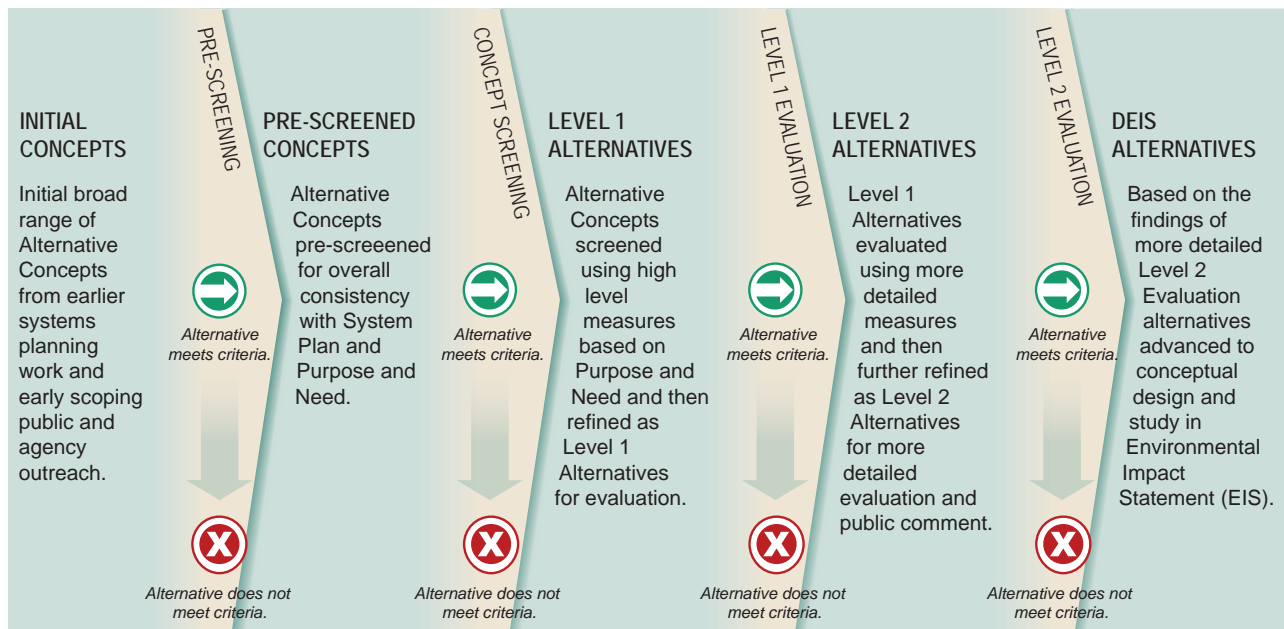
INITIAL CONCEPTS

Initial broad range of Alternative Concepts from earlier systems planning work and early scoping public and agency outreach.

PRE-SCREENING

Alternative meets criteria.

Alternative does not meet criteria.

PRE-SCREENED CONCEPTS

Alternative Concepts pre-screeened for overall consistency with System Plan and Purpose and Need.

CONCEPT SCREENING

Alternative meets criteria.

Alternative does not meet criteria.

LEVEL 1 ALTERNATIVES

Alternative Concepts screened using high level measures based on Purpose and Need and then refined as Level 1 Alternatives for evaluation.

LEVEL 1 EVALUATION

Alternative meets criteria.

Alternative does not meet criteria.

LEVEL 2 ALTERNATIVES

Level 1 Alternatives evaluated using more detailed measures and then further refined as Level 2 Alternatives for more detailed evaluation and public comment.

LEVEL 2 EVALUATION

Alternative meets criteria.

Alternative does not meet criteria.

DEIS ALTERNATIVES

Based on the findings of more detailed Level 2 Evaluation alternatives advanced to conceptual design and study in Environmental Impact Statement (EIS).